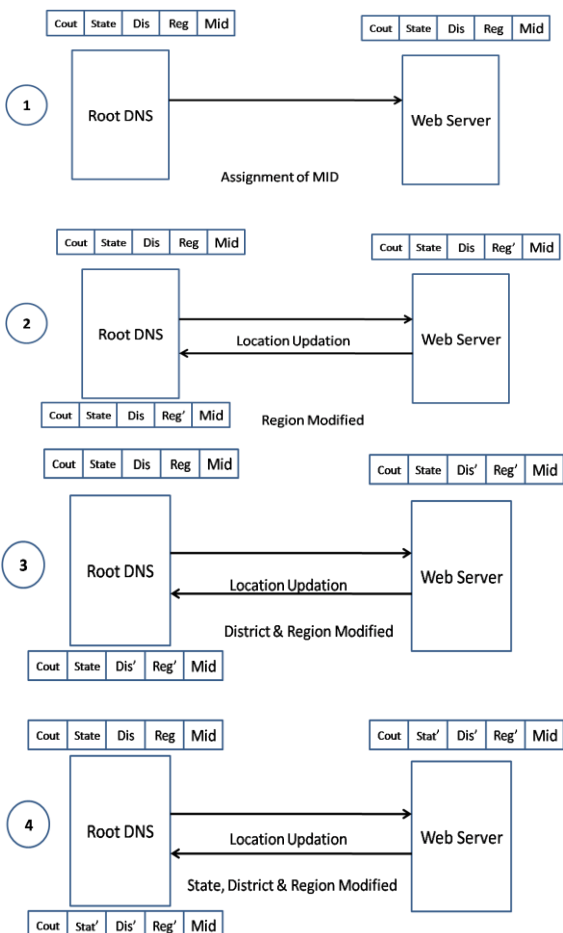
| Cout | State | Dis | Reg | Mid |
|---|---|---|---|---|

| Cout | State | Dis | Reg | Mid |
|---|---|---|---|---|

1

Root DNS

Web Server

Assignment of MID

| Cout | State | Dis | Reg | Mid |
|---|---|---|---|---|

| Cout | State | Dis | Reg' | Mid |
|---|---|---|---|---|

2

Root DNS

Location Updation

Web Server

| Cout | State | Dis | Reg' | Mid |
|---|---|---|---|---|

Region Modified

| Cout | State | Dis | Reg | Mid |
|---|---|---|---|---|

| Cout | State | Dis' | Reg' | Mid |
|---|---|---|---|---|

3

Root DNS

Location Updation

Web Server

District & Region Modified

| Cout | State | Dis' | Reg' | Mid |
|---|---|---|---|---|

| Cout | State | Dis | Reg | Mid |
|---|---|---|---|---|

| Cout | Stat' | Dis' | Reg' | Mid |
|---|---|---|---|---|

4

Root DNS

Location Updation

Web Server

State, District & Region Modified

| Cout | Stat' | Dis' | Reg' | Mid |
|---|---|---|---|---|